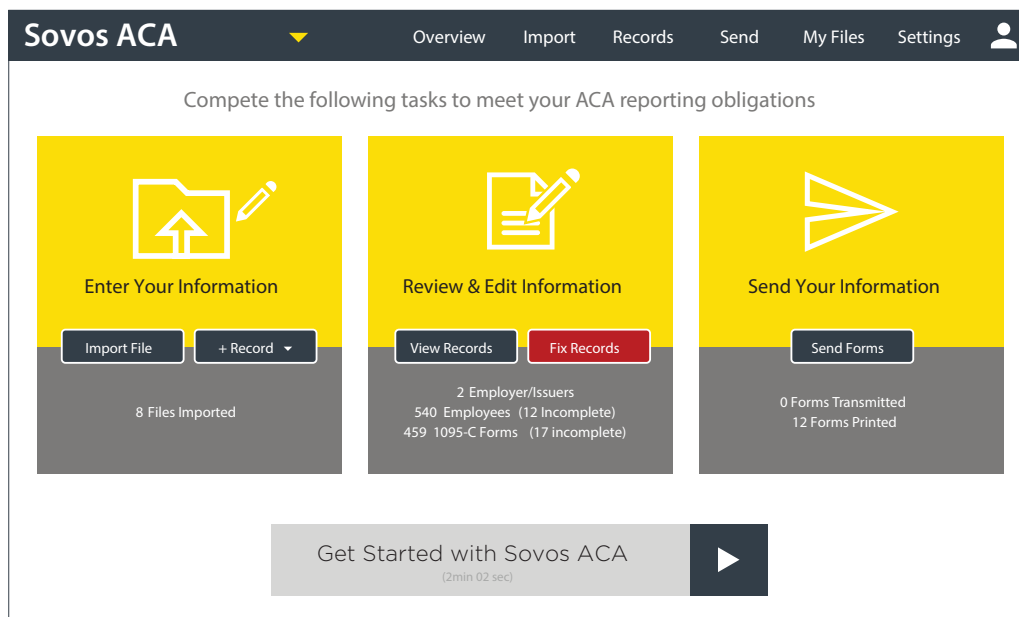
Sovos ACA

Overview Import Records Send My Files Settings

Compete the following tasks to meet your ACA reporting obligations

Enter Your Information

Import File

+ Record

8 Files Imported

Review & Edit Information

View Records

Fix Records

2 Employer/Issuers
540 Employees (12 Incomplete)
459 1095-C Forms (17 incomplete)

Send Your Information

Send Forms

0 Forms Transmitted
12 Forms Printed

Get Started with Sovos ACA
(2min 02 sec)